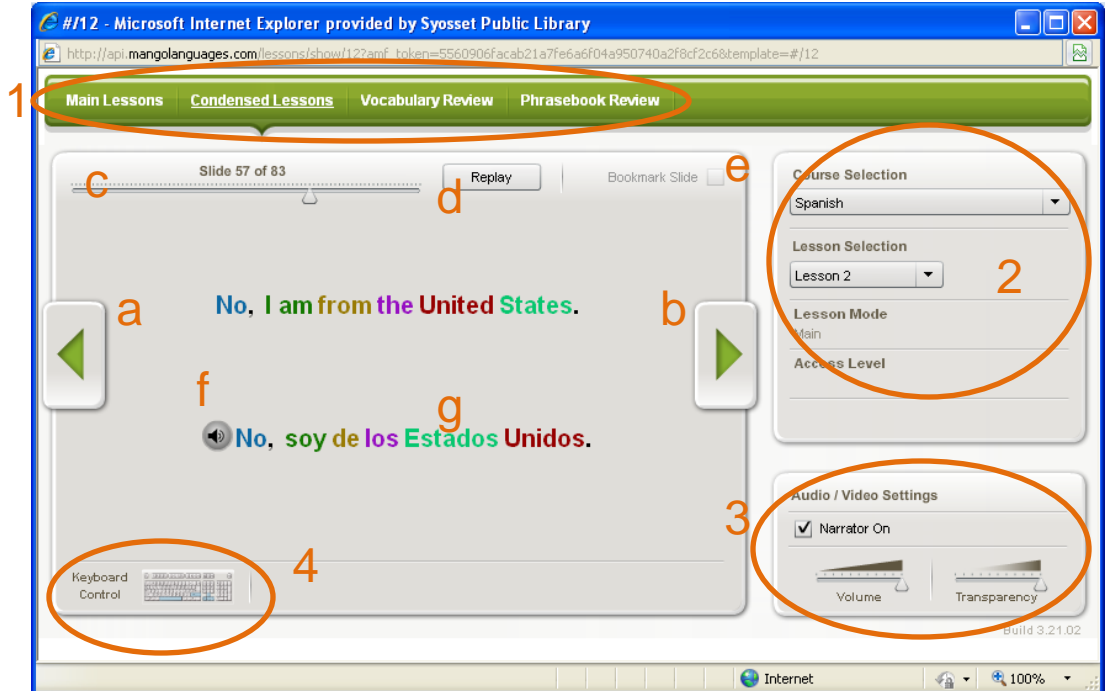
#/12 - Microsoft Internet Explorer provided by Syosset Public Library

http://api.mangolanguages.com/lessons/show/12?amf_token=5560906facab21a7fe6a6f04a950740a2f8cf2c6&template=#/12

1

Main Lessons | Condensed Lessons | Vocabulary Review | Phrasebook Review

Slide 57 of 83

c

Replay

d

Bookmark Slide

e

a

No, I am from the United States.

b

f

g

No, soy de los Estados Unidos.

Keyboard Control

4

Course Selection

Spanish

Lesson Selection

Lesson 2

2

Lesson Mode

Main

Access Level

Audio / Video Settings

3

Narrator On

Volume

Transparency

Build 3.21.02

Internet

100%